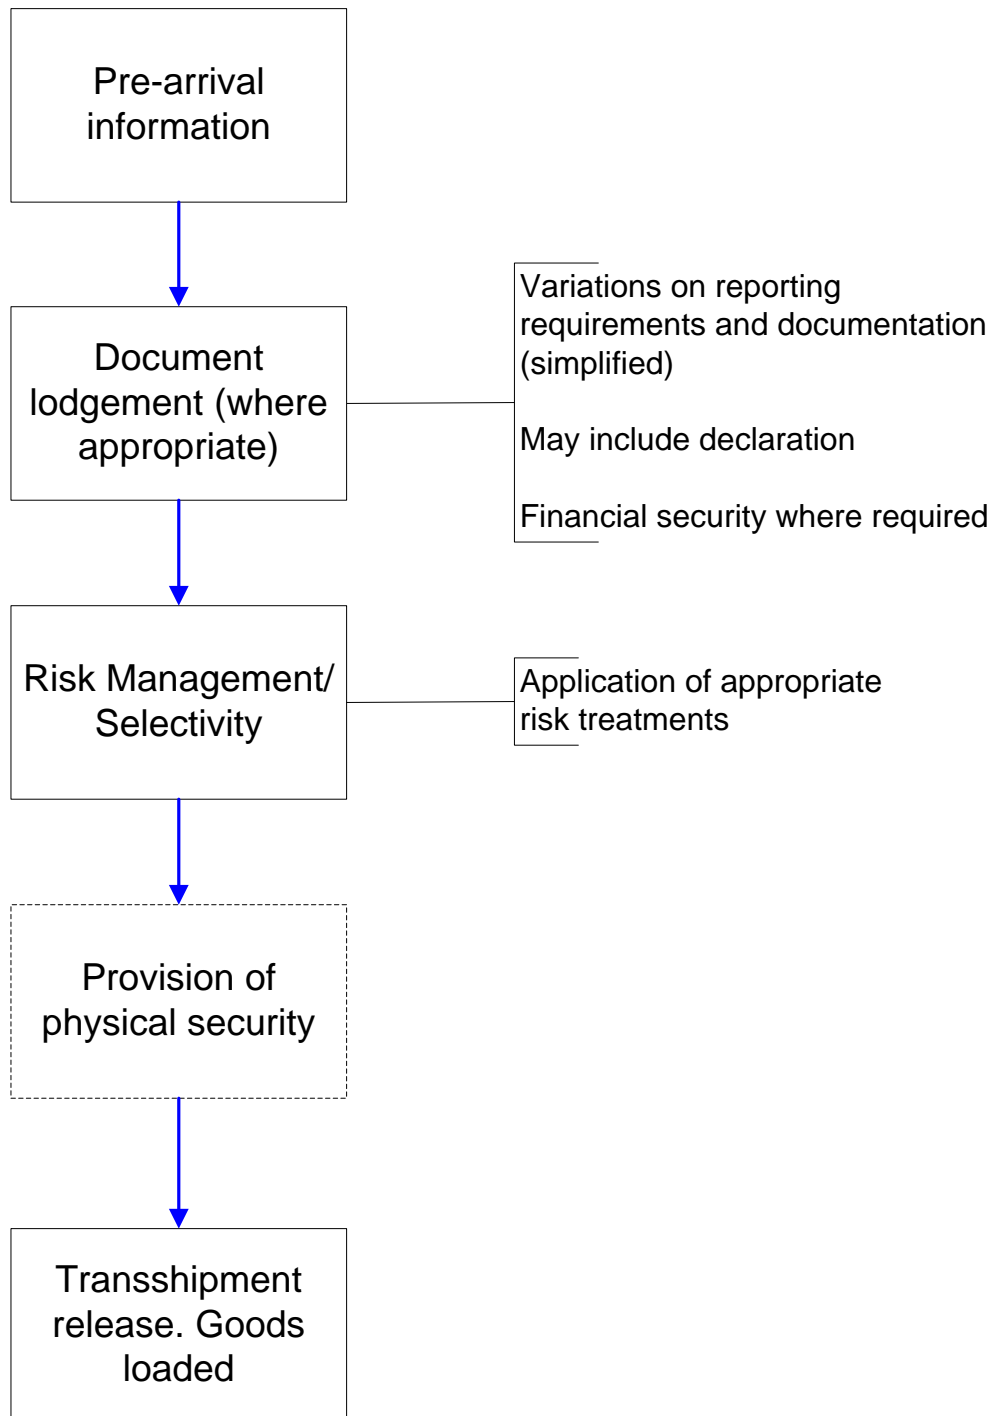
Pre-arrival information

Document lodgement (where appropriate)

Variations on reporting requirements and documentation (simplified)

May include declaration

Financial security where required

Risk Management/ Selectivity

Application of appropriate risk treatments

Provision of physical security

Transshipment release. Goods loaded